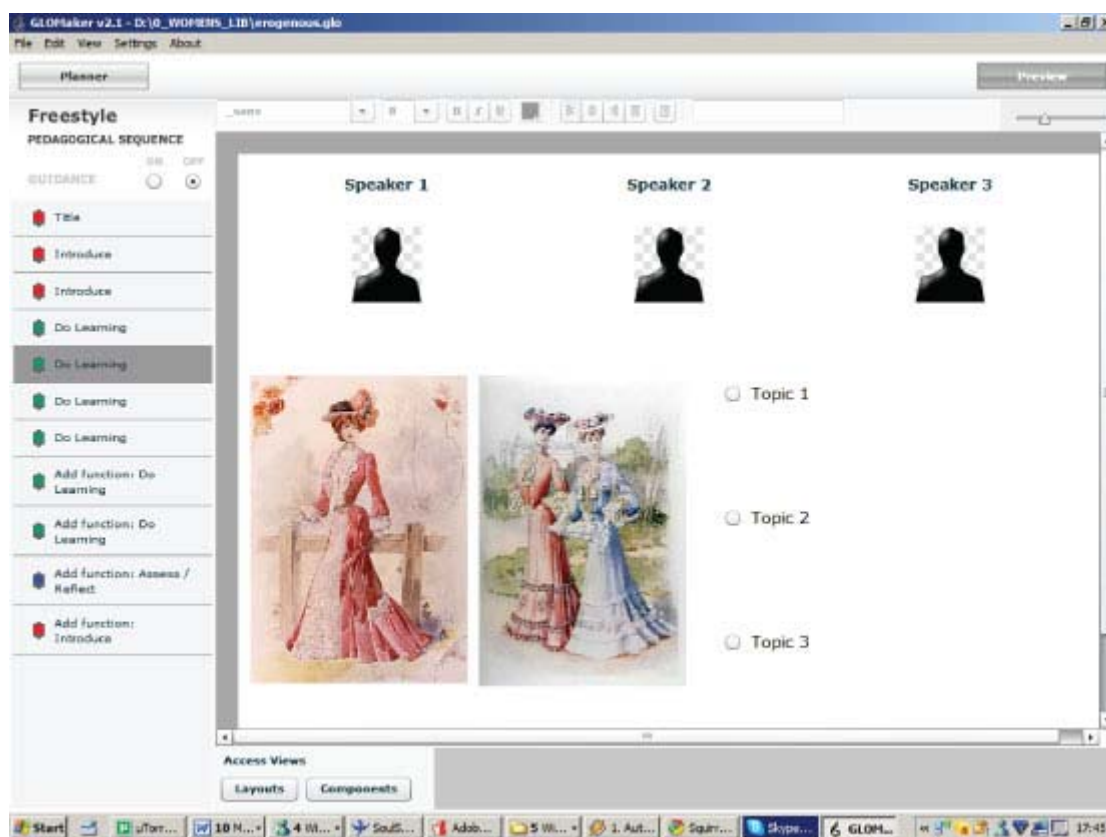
GLOMaker v2.1 - D:\0_WOMENS_LIB\erogenous.glo

File Edit View Settings About

Planner

Preview

Freestyle

PEDAGOGICAL SEQUENCE

ON OFF

GUIDANCE

Title

Introduce

Introduce

Do Learning

Do Learning

Do Learning

Do Learning

Add function: Do Learning

Add function: Do Learning

Add function: Assess / Reflect

Add function: Introduce

Speaker 1

Speaker 2

Speaker 3

Topic 1

Topic 2

Topic 3

Access Views

Layouts

Components

Start

uTorr...

10 M...

4 Wi...

SoulS...

Adob...

5 W...

1. Aut...

Squirr...

Skype...

6 GLOM...

17:45